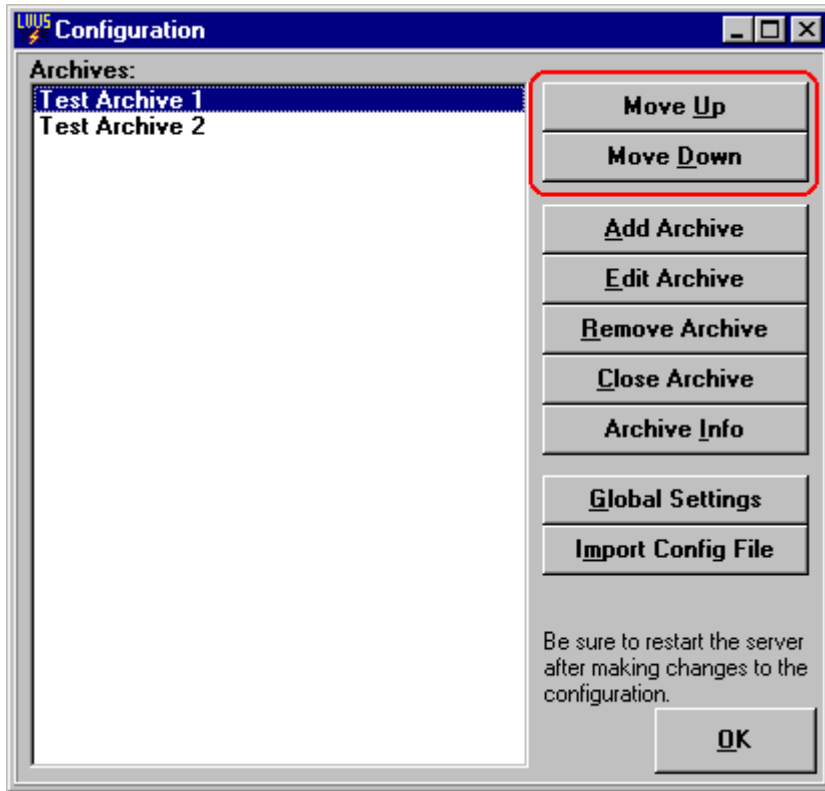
LUUS Configuration

Archives:
Test Archive 1
Test Archive 2

Move Up
Move Down
Add Archive
Edit Archive
Remove Archive
Close Archive
Archive Info
Global Settings
Import Config File

Be sure to restart the server after making changes to the configuration.

OK